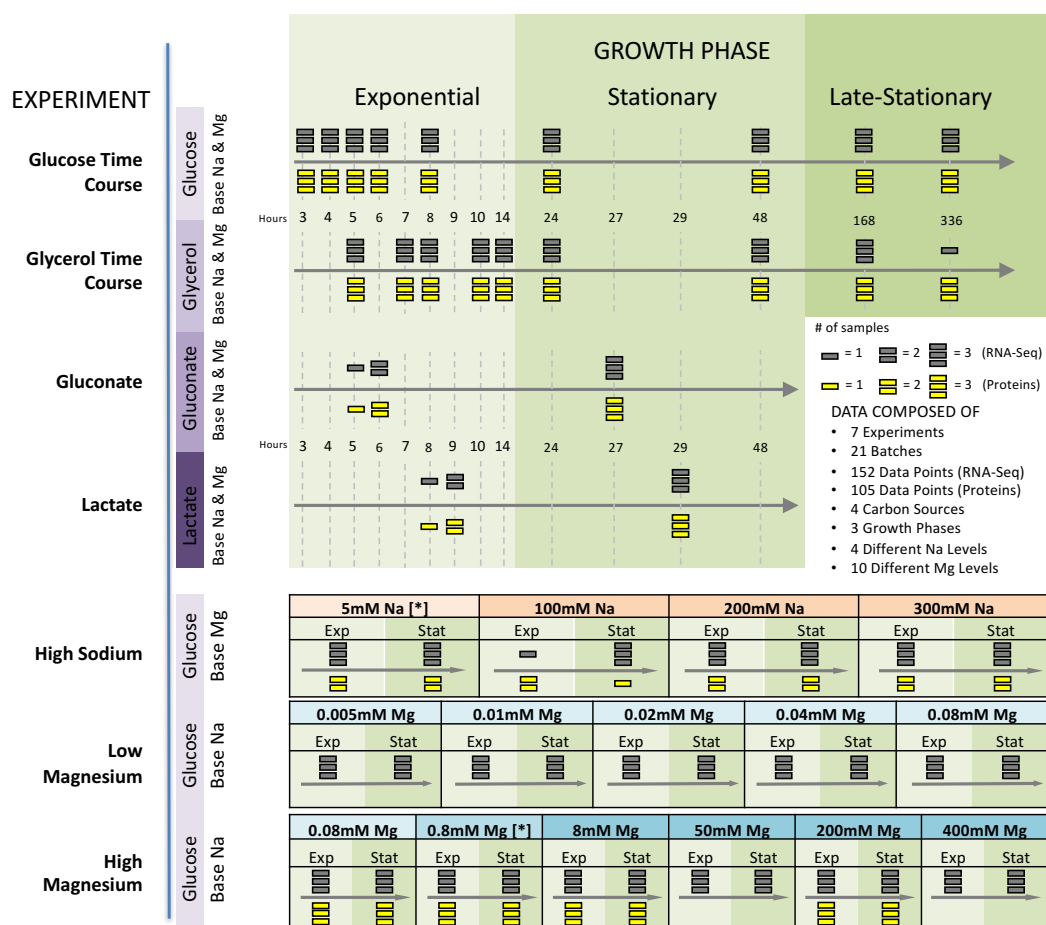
EXPERIMENT

GROWTH PHASE

Exponential Stationary Late-Stationary

Glucose Time Course
Glucose
Base Na & Mg

Hours 3 4 5 6 7 8 9 10 14 24 27 29 48 168 336

Glycerol Time Course
Glycerol
Base Na & Mg

# of samples
= 1 = 2 = 3 (RNA-Seq)
= 1 = 2 = 3 (Proteins)

Gluconate
Gluconate
Base Na & Mg

DATA COMPOSED OF
• 7 Experiments
• 21 Batches
• 152 Data Points (RNA-Seq)
• 105 Data Points (Proteins)
• 4 Carbon Sources
• 3 Growth Phases
• 4 Different Na Levels
• 10 Different Mg Levels

Hours 3 4 5 6 7 8 9 10 14 24 27 29 48

Lactate
Lactate
Base Na & Mg

High Sodium
Glucose
Base Mg

| 5mM Na [*] | | 100mM Na | | 200mM Na | | 300mM Na | |
|---|---|---|---|---|---|---|---|
| Exp | Stat | Exp | Stat | Exp | Stat | Exp | Stat |

Low Magnesium
Glucose
Base Na

| 0.005mM Mg | | 0.01mM Mg | | 0.02mM Mg | | 0.04mM Mg | | 0.08mM Mg | |
|---|---|---|---|---|---|---|---|---|---|
| Exp | Stat | Exp | Stat | Exp | Stat | Exp | Stat | Exp | Stat |

High Magnesium
Glucose
Base Na

| 0.08mM Mg | | 0.8mM Mg [*] | | 8mM Mg | | 50mM Mg | | 200mM Mg | | 400mM Mg | |
|---|---|---|---|---|---|---|---|---|---|---|---|
| Exp | Stat | Exp | Stat | Exp | Stat | Exp | Stat | Exp | Stat | Exp | Stat |